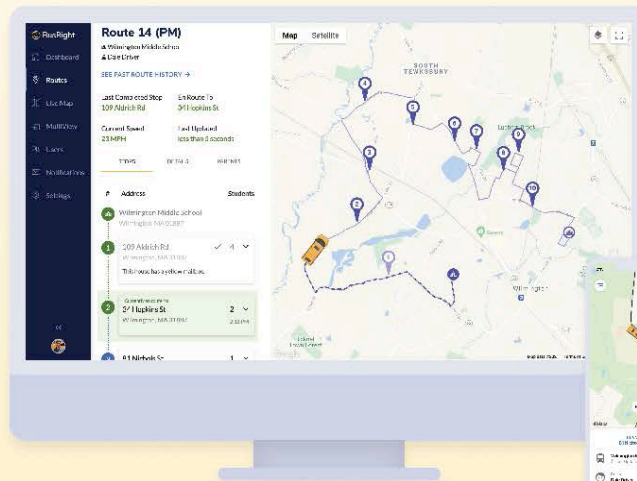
BusRight

Dashboard

Routes

Live Map

MultiView

Users

Notifications

Settings

Route 14 (PM)

Wilmington Middle School

Dale Driver

SEE PAST ROUTE HISTORY →

Last Completed Stop
109 Aldrich Rd

En Route To
34 Hopkins St

Current Speed
23 MPH

Last Updated
less than 5 seconds

STOPS

DETAILS

PHONES

#

Address

Students

Wilmington Middle School
Wilmington, MA 01887

1

109 Aldrich Rd
Wilmington, MA 01887

This house has a yellow mailbox.

4

2

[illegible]

34 Hopkins St
Wilmington, MA 01887

2

2:33 PM

81 Nichols St

1

Map

Satellite

SOUTH TEWKSBURY

1

2

3

4

5

6

7

8

9

10

Wilmington

Google